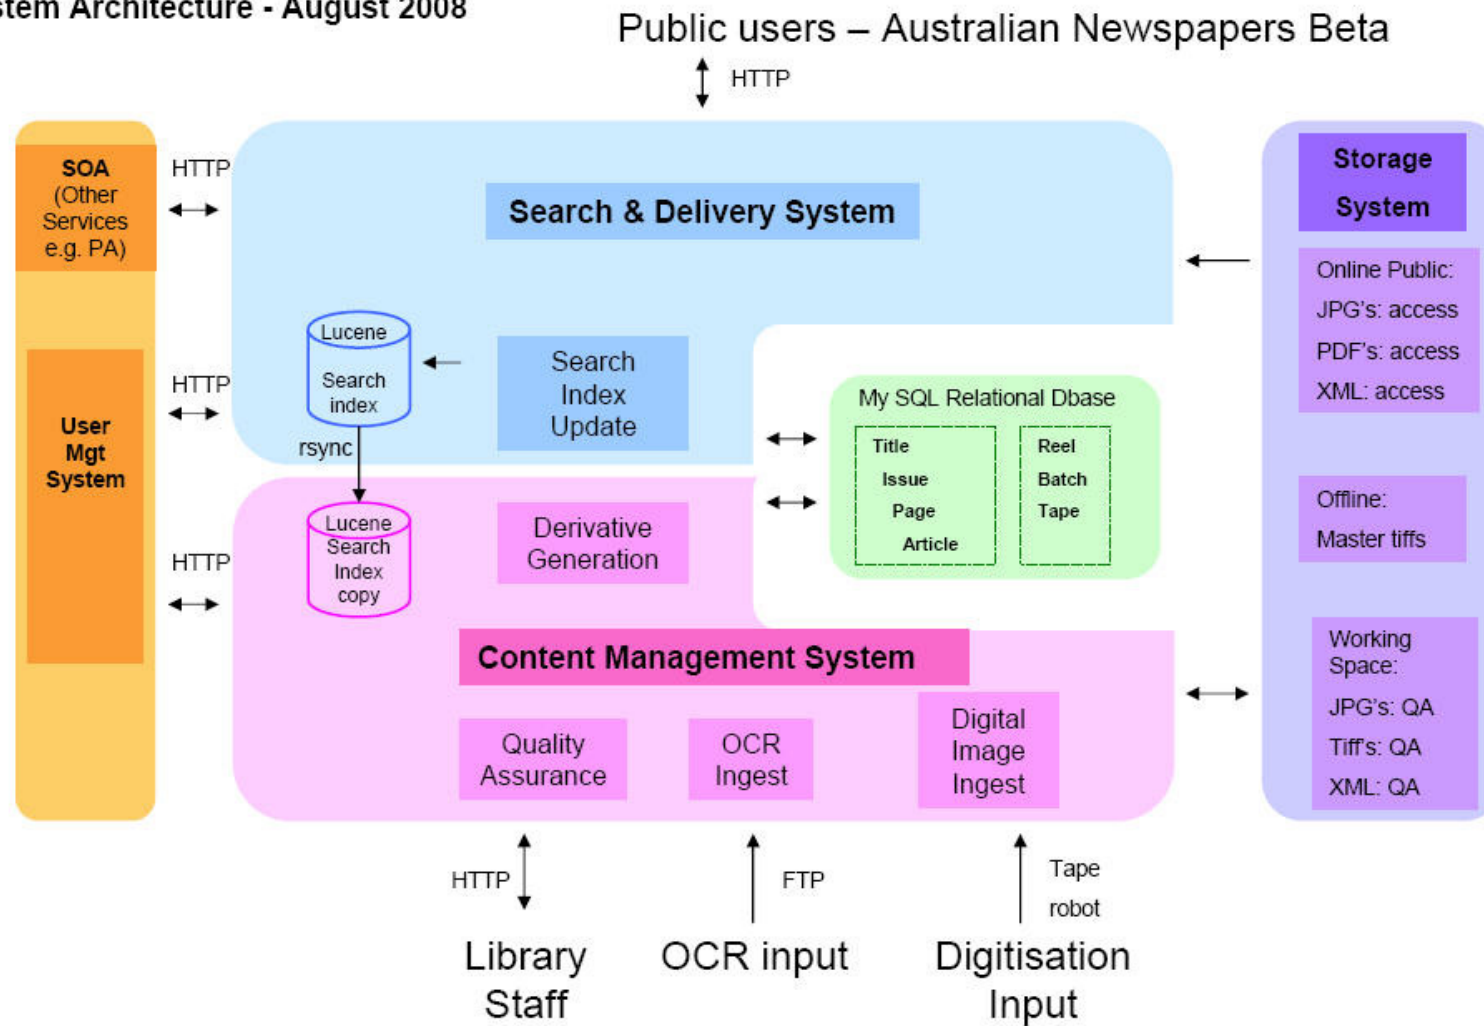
stem Architecture - August 2008

Public users – Australian Newspapers Beta

HTTP

SOA (Other Services e.g. PA)

User Mgt System

HTTP

HTTP

HTTP

Search & Delivery System

Lucene Search index

Search Index Update

rsync

Lucene Search Index copy

Derivative Generation

My SQL Relational Dbase

Title Issue Page Article

Reel Batch Tape

Content Management System

Quality Assurance

OCR Ingest

Digital Image Ingest

Storage System

Online Public: JPG's: access PDF's: access XML: access

Offline: Master tiffs

Working Space: JPG's: QA Tiff's: QA XML: QA

HTTP

FTP

Tape robot

Library Staff

OCR input

Digitisation Input